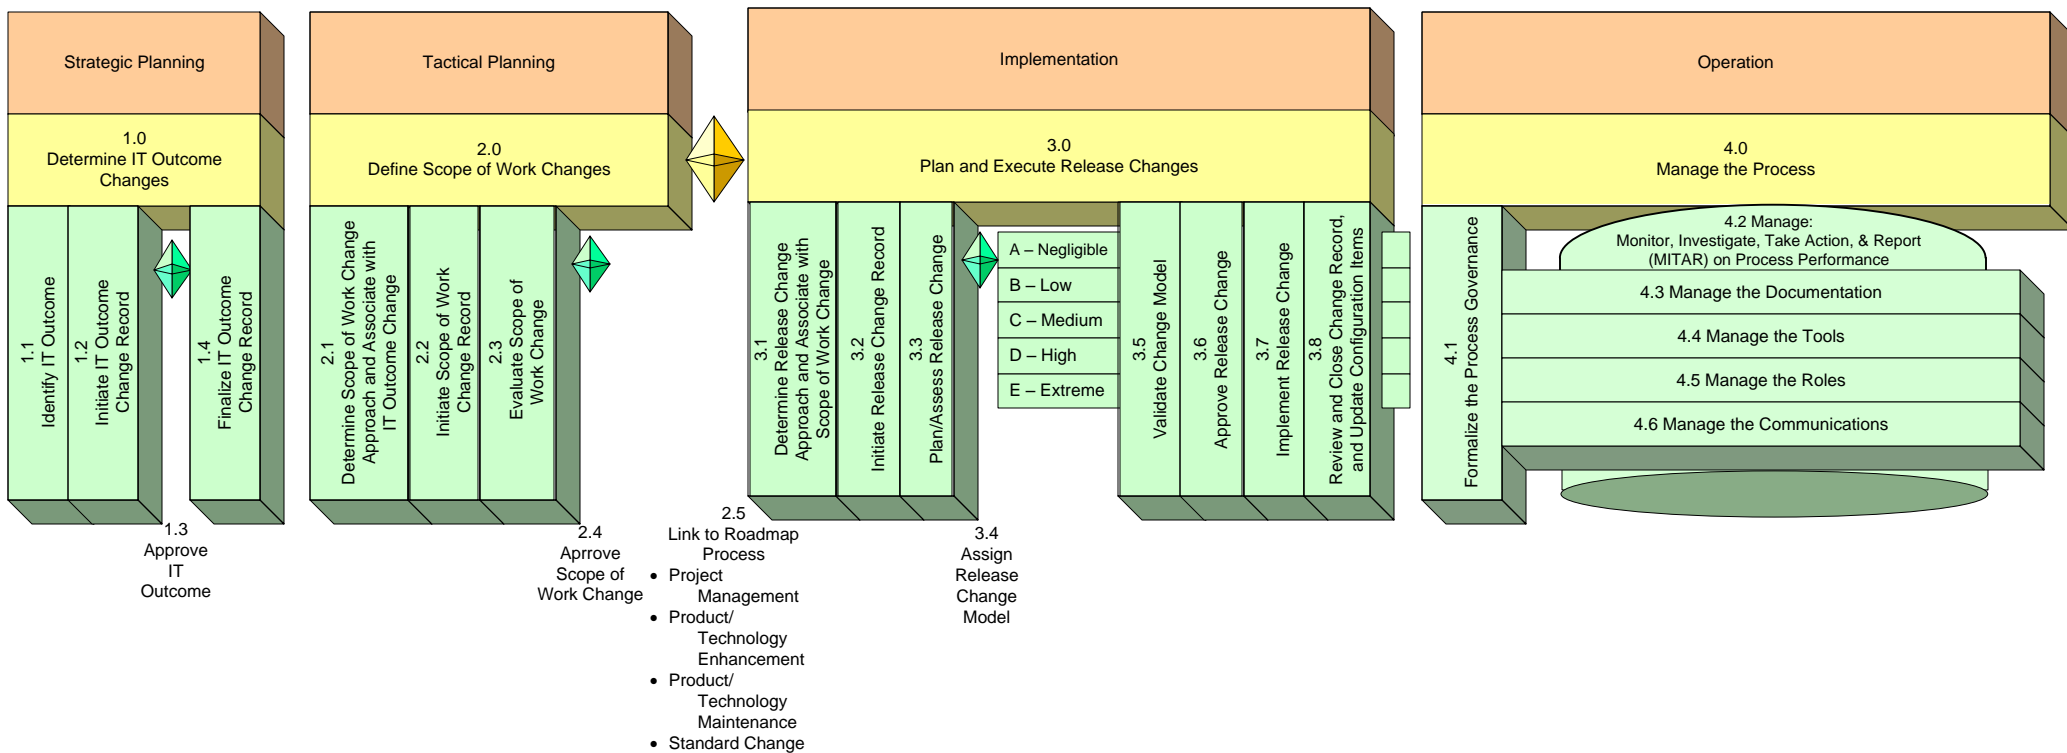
Strategic Planning

1.0
Determine IT Outcome Changes

1.1
Identify IT Outcome

1.2
Initiate IT Outcome Change Record

1.4
Finalize IT Outcome Change Record

1.3
Approve IT Outcome

Tactical Planning

2.0
Define Scope of Work Changes

2.1
Determine Scope of Work Change Approach and Associate with IT Outcome Change

2.2
Initiate Scope of Work Change Record

2.3
Evaluate Scope of Work Change

2.4
Aprrove Scope of Work Change

2.5
Link to Roadmap Process
• Project Management
• Product/ Technology Enhancement
• Product/ Technology Maintenance
• Standard Change

Implementation

3.0
Plan and Execute Release Changes

3.1
Determine Release Change Approach and Associate with Scope of Work Change

3.2
Initiate Release Change Record

3.3
Plan/Assess Release Change

A – Negligible
B – Low
C – Medium
D – High
E – Extreme

3.4
Assign Release Change Model

3.5
Validate Change Model

3.6
Approve Release Change

3.7
Implement Release Change

3.8
Review and Close Change Record, and Update Configuration Items

Operation

4.0
Manage the Process

4.1
Formalize the Process Governance

4.2 Manage:
Monitor, Investigate, Take Action, & Report (MITAR) on Process Performance

4.3 Manage the Documentation

4.4 Manage the Tools

4.5 Manage the Roles

4.6 Manage the Communications